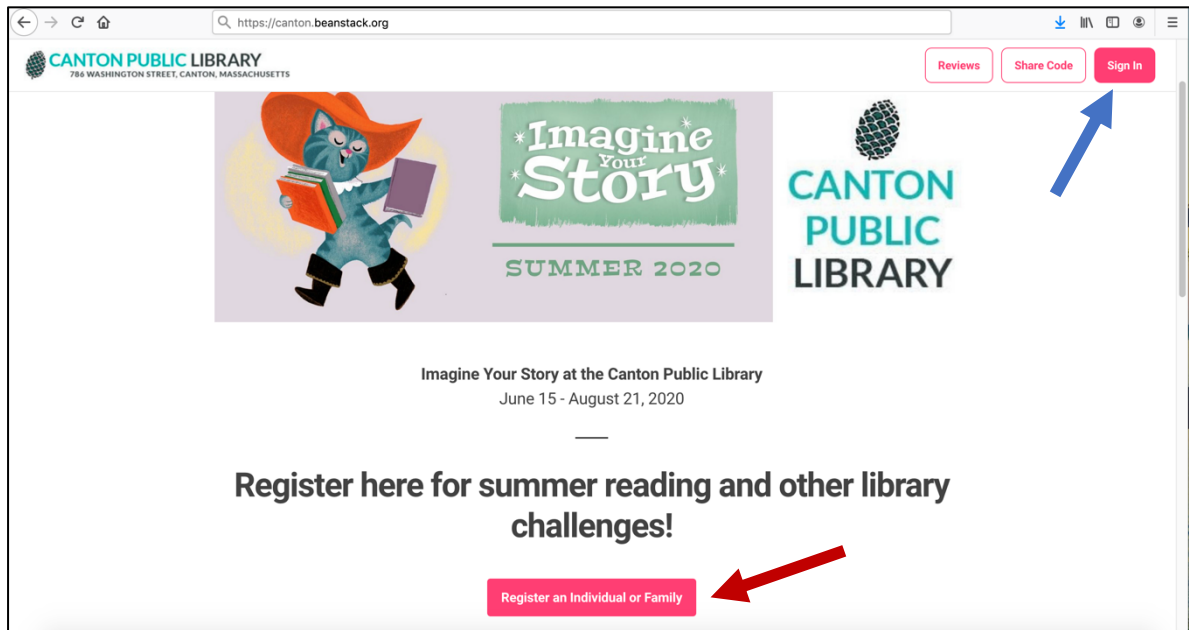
https://canton.beanstack.org

CANTON PUBLIC LIBRARY
786 WASHINGTON STREET, CANTON, MASSACHUSETTS

Reviews Share Code Sign In

Imagine Your Story

SUMMER 2020

CANTON PUBLIC LIBRARY

Imagine Your Story at the Canton Public Library
June 15 - August 21, 2020

Register here for summer reading and other library challenges!

Register an Individual or Family